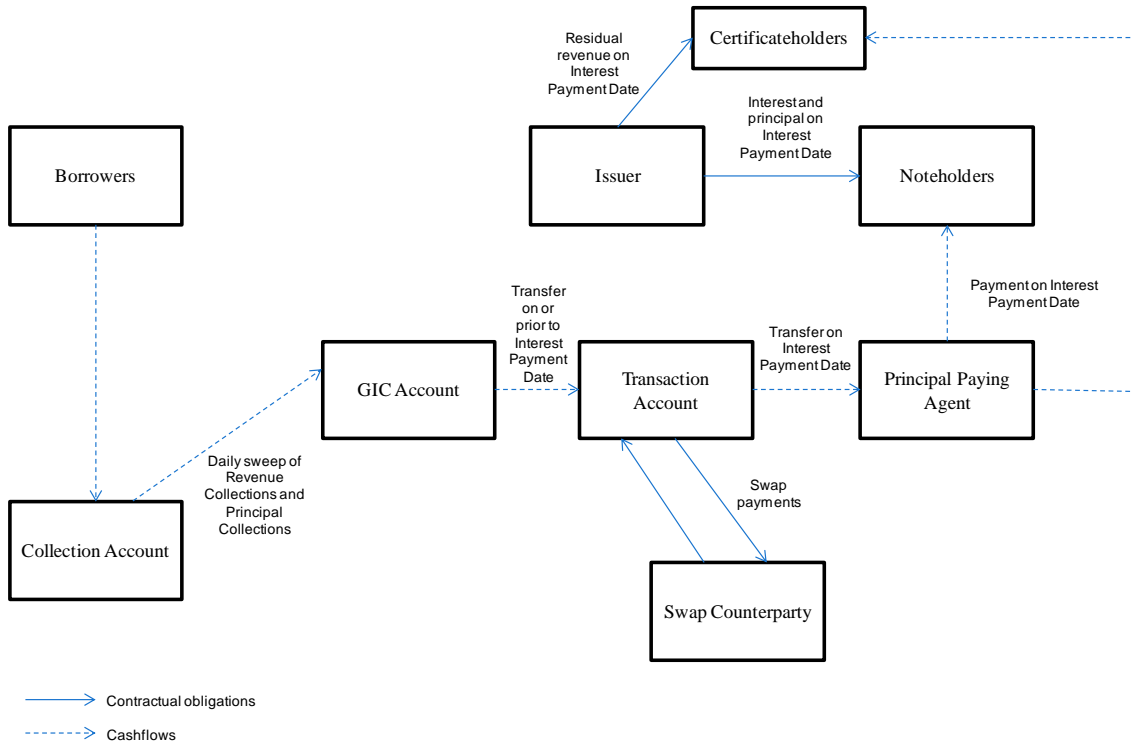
Residual revenue on Interest Payment Date

Certificateholders

Interest and principal on Interest Payment Date

Borrowers

Issuer

Noteholders

Payment on Interest Payment Date

Transfer on or prior to Interest Payment Date

Transfer on Interest Payment Date

GIC Account

Transaction Account

Principal Paying Agent

Daily sweep of Revenue Collections and Principal Collections

Swap payments

Collection Account

Swap Counterparty

Contractual obligations

Cashflows